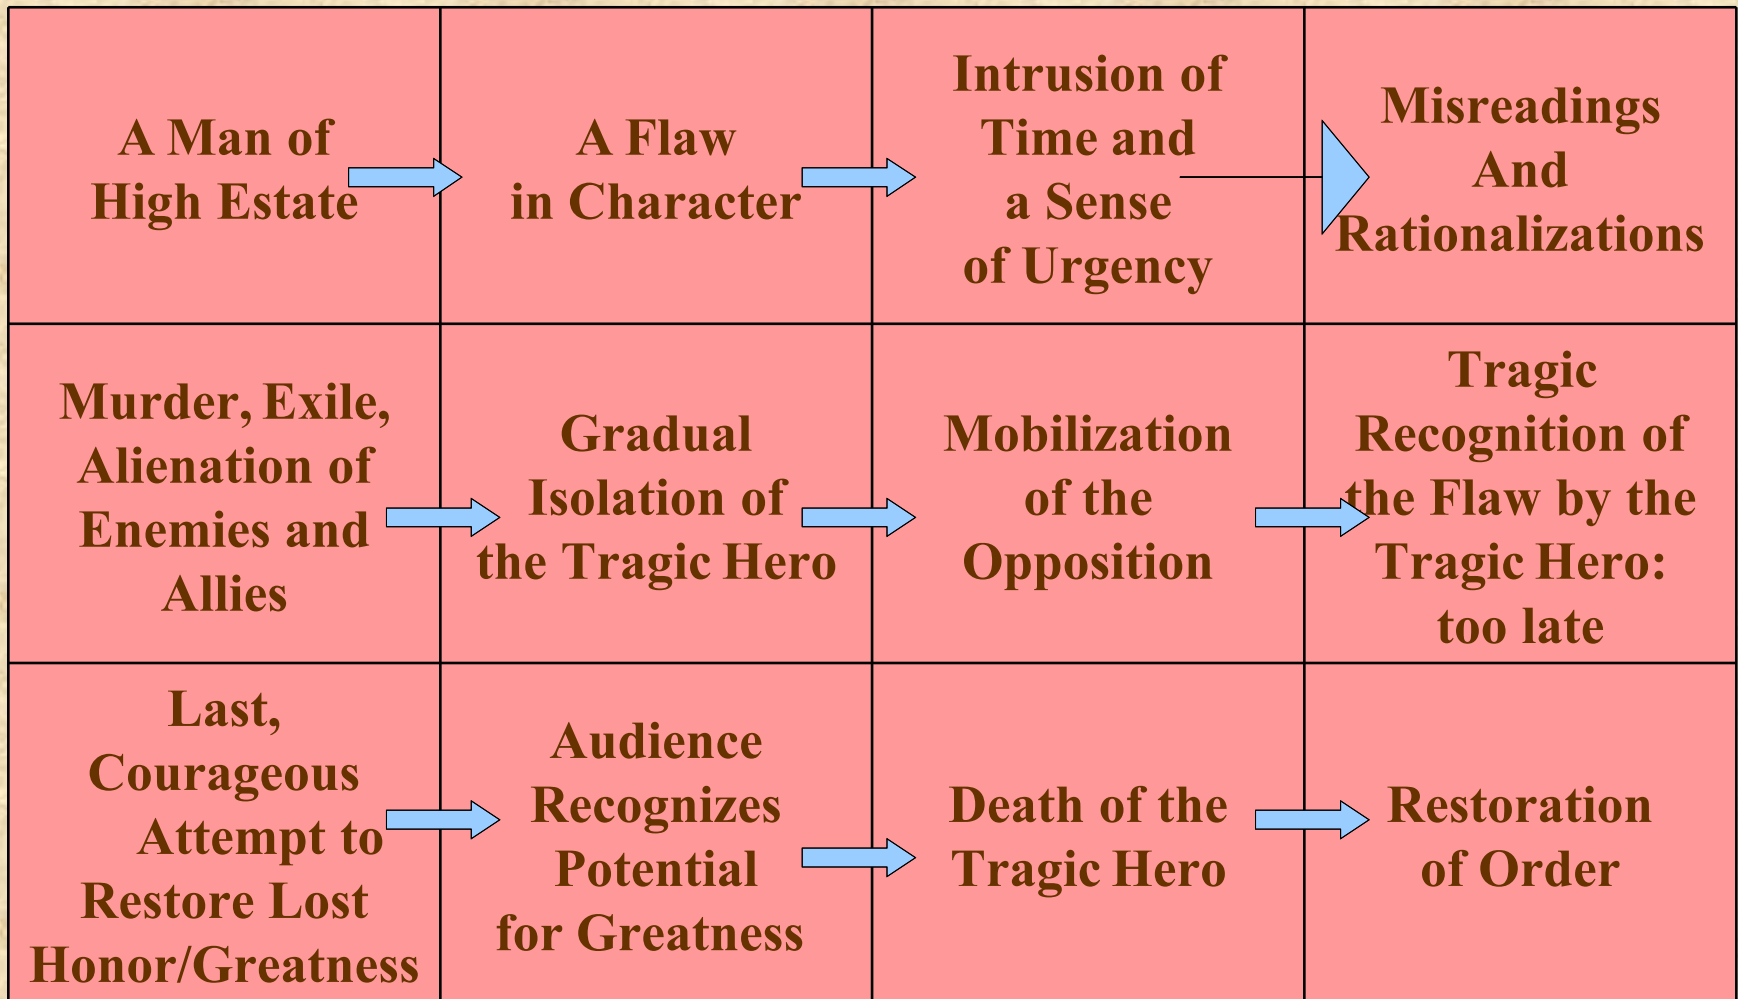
| | | | |
|---|---|---|---|
| A Man of High Estate | A Flaw in Character | Intrusion of Time and a Sense of Urgency | Misreadings And Rationalizations |
| Murder, Exile, Alienation of Enemies and Allies | Gradual Isolation of the Tragic Hero | Mobilization of the Opposition | Tragic Recognition of the Flaw by the Tragic Hero: too late |
| Last, Courageous Attempt to Restore Lost Honor/Greatness | Audience Recognizes Potential for Greatness | Death of the Tragic Hero | Restoration of Order |